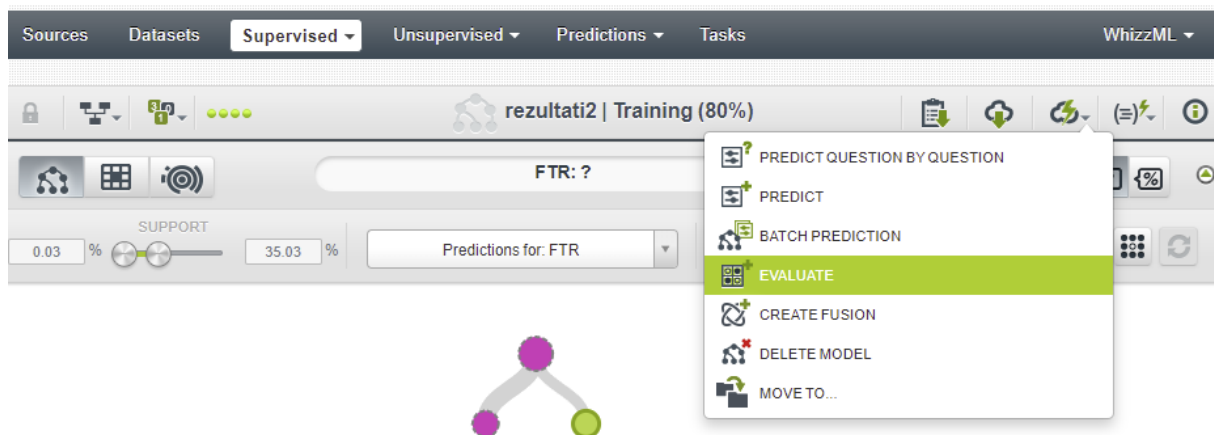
Sources Datasets Supervised Unsupervised Predictions Tasks WhizzML

rezultati2 | Training (80%)

FTR: ?

SUPPORT

0.03 %

35.03 %

Predictions for: FTR

PREDICT QUESTION BY QUESTION
PREDICT
BATCH PREDICTION
EVALUATE
CREATE FUSION
DELETE MODEL
MOVE TO...